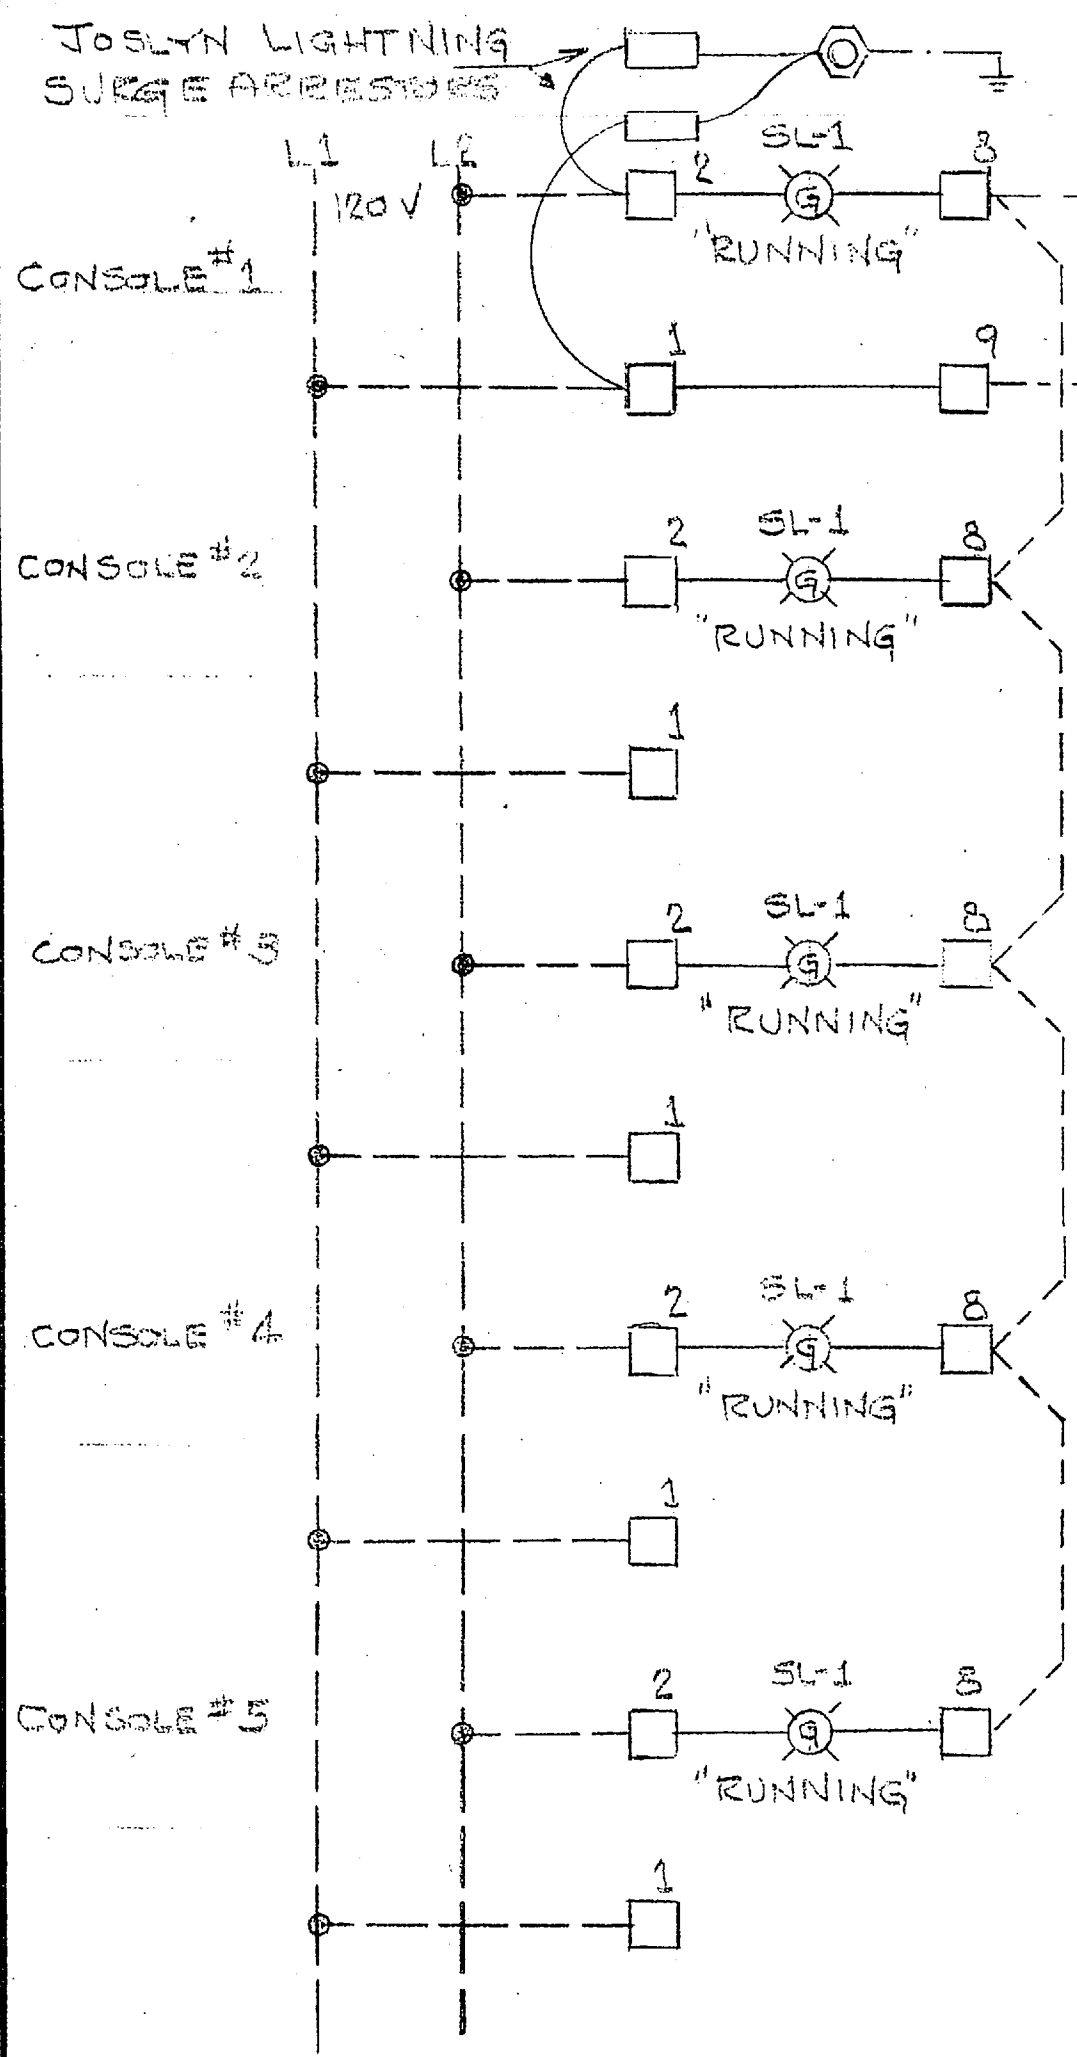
JOSLYN LIGHTNING SURGE ARRESTORS

L1 L2
120 V

CONSOLE #1
2 SL-1 8
G
"RUNNING"
1 9

CONSOLE #2
2 SL-1 8
G
"RUNNING"
1

CONSOLE #3
2 SL-1 8
G
"RUNNING"
1

CONSOLE #4
2 SL-1 8
G
"RUNNING"
1

CONSOLE #5
2 SL-1 8
G
"RUNNING"
1